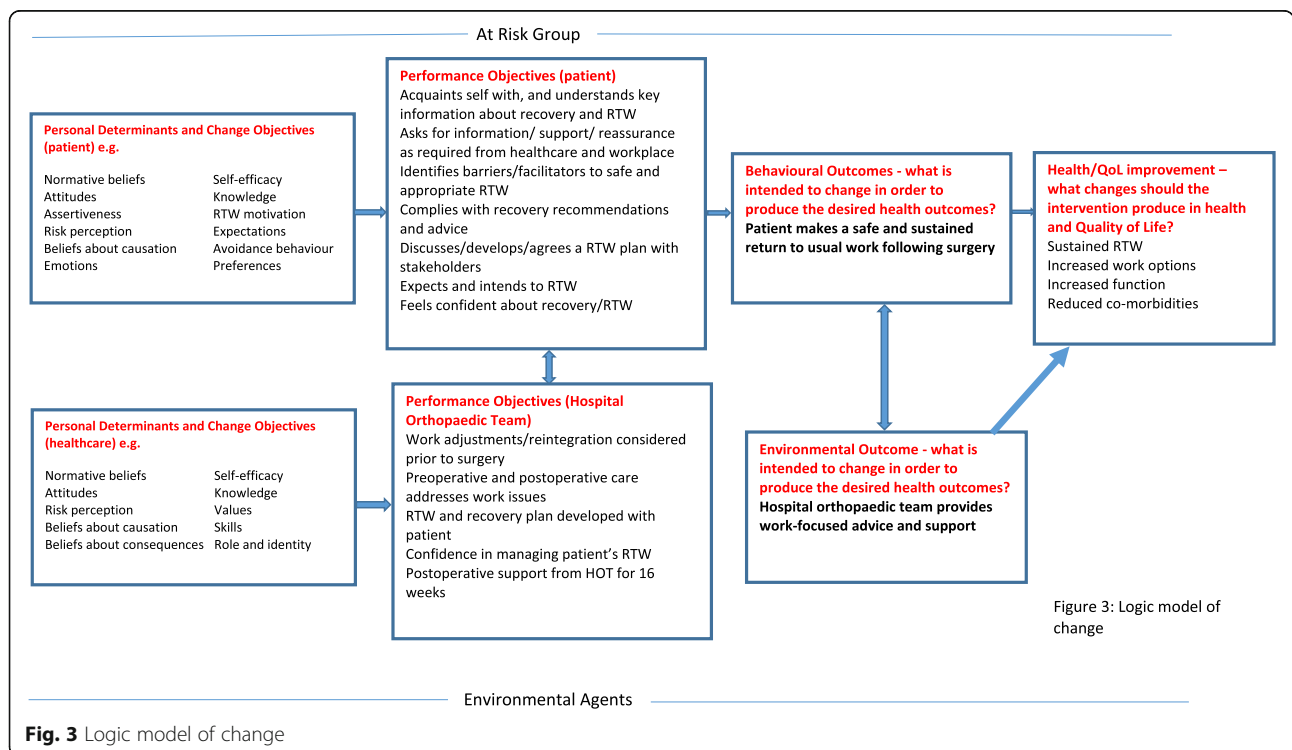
At Risk Group

Personal Determinants and Change Objectives (patient) e.g.

Normative beliefs
Attitudes
Assertiveness
Risk perception
Beliefs about causation
Emotions

Self-efficacy
Knowledge
RTW motivation
Expectations
Avoidance behaviour
Preferences

Performance Objectives (patient)
Acquaints self with, and understands key information about recovery and RTW
Asks for information/ support/ reassurance as required from healthcare and workplace
Identifies barriers/facilitators to safe and appropriate RTW
Complies with recovery recommendations and advice
Discusses/develops/agrees a RTW plan with stakeholders
Expects and intends to RTW
Feels confident about recovery/RTW

Behavioural Outcomes - what is intended to change in order to produce the desired health outcomes?
Patient makes a safe and sustained return to usual work following surgery

Health/QoL improvement – what changes should the intervention produce in health and Quality of Life?
Sustained RTW
Increased work options
Increased function
Reduced co-morbidities

Personal Determinants and Change Objectives (healthcare) e.g.

Normative beliefs
Attitudes
Risk perception
Beliefs about causation
Beliefs about consequences

Self-efficacy
Knowledge
Values
Skills
Role and identity

Performance Objectives (Hospital Orthopaedic Team)
Work adjustments/reintegration considered prior to surgery
Preoperative and postoperative care addresses work issues
RTW and recovery plan developed with patient
Confidence in managing patient's RTW
Postoperative support from HOT for 16 weeks

Environmental Outcome - what is intended to change in order to produce the desired health outcomes?
Hospital orthopaedic team provides work-focused advice and support

Figure 3: Logic model of change

Environmental Agents

Fig. 3 Logic model of change